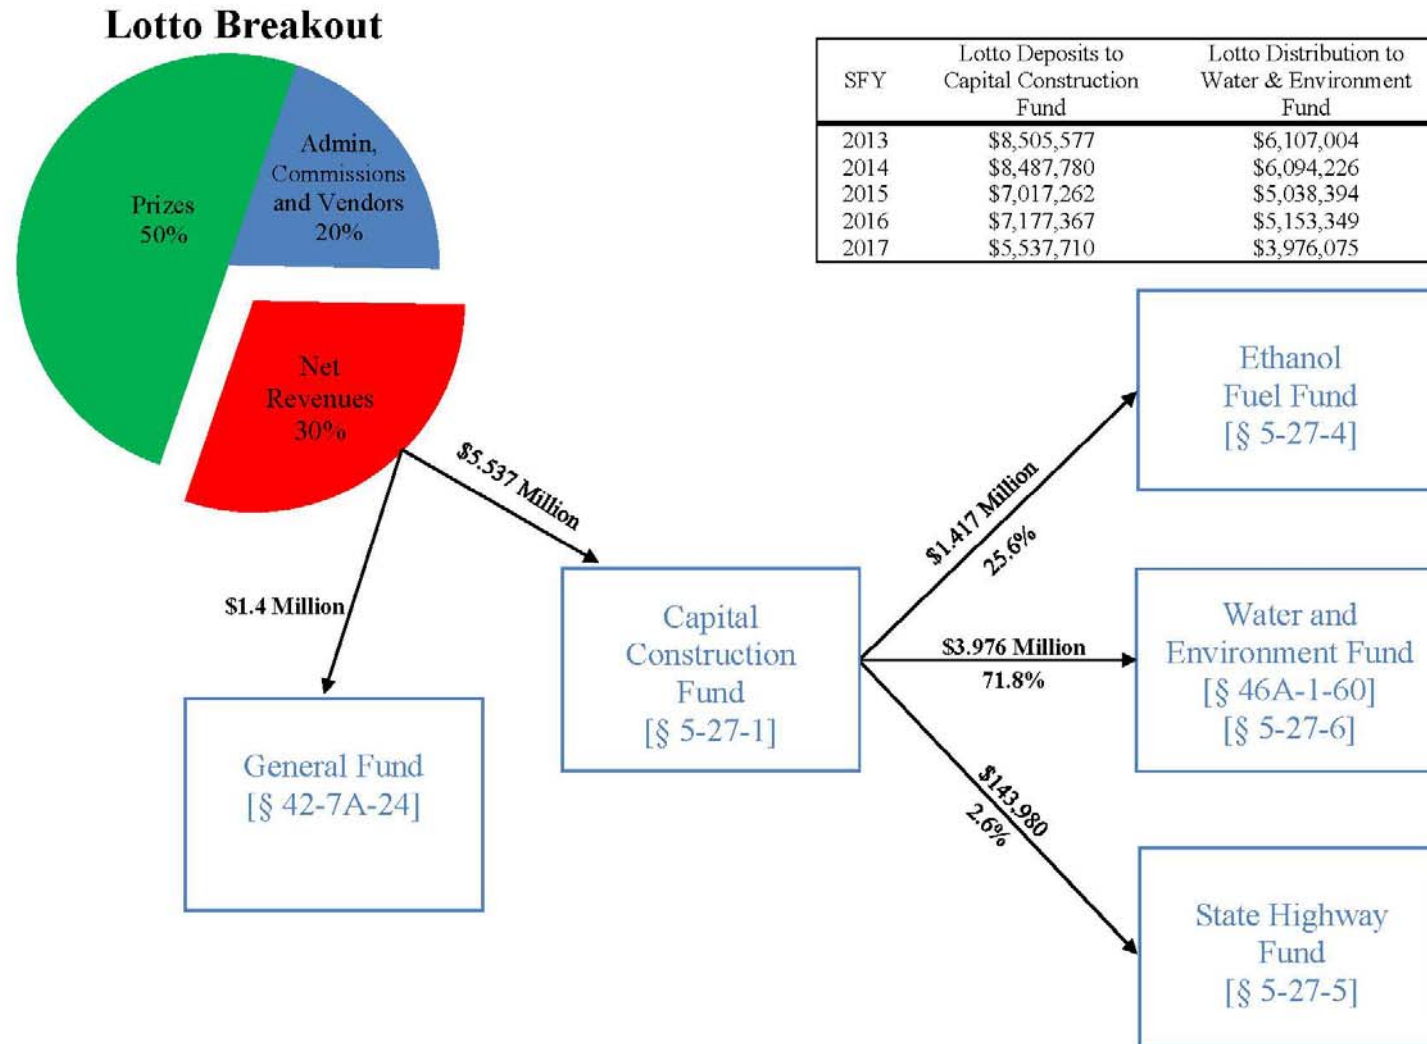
Lotto Breakout

Prizes 50%

Admin, Commissions and Vendors 20%

Net Revenues 30%

| SFY | Lotto Deposits to Capital Construction Fund | Lotto Distribution to Water & Environment Fund |
|---|---|---|
| 2013 | \$8,505,577 | \$6,107,004 |
| 2014 | \$8,487,780 | \$6,094,226 |
| 2015 | \$7,017,262 | \$5,038,394 |
| 2016 | \$7,177,367 | \$5,153,349 |
| 2017 | \$5,537,710 | \$3,976,075 |

\$5.537 Million

\$1.4 Million

General Fund [§ 42-7A-24]

Capital Construction Fund [§ 5-27-1]

\$1.417 Million 25.6%

\$3.976 Million 71.8%

\$143,980 2.6%

Ethanol Fuel Fund [§ 5-27-4]

Water and Environment Fund [§ 46A-1-60] [§ 5-27-6]

State Highway Fund [§ 5-27-5]